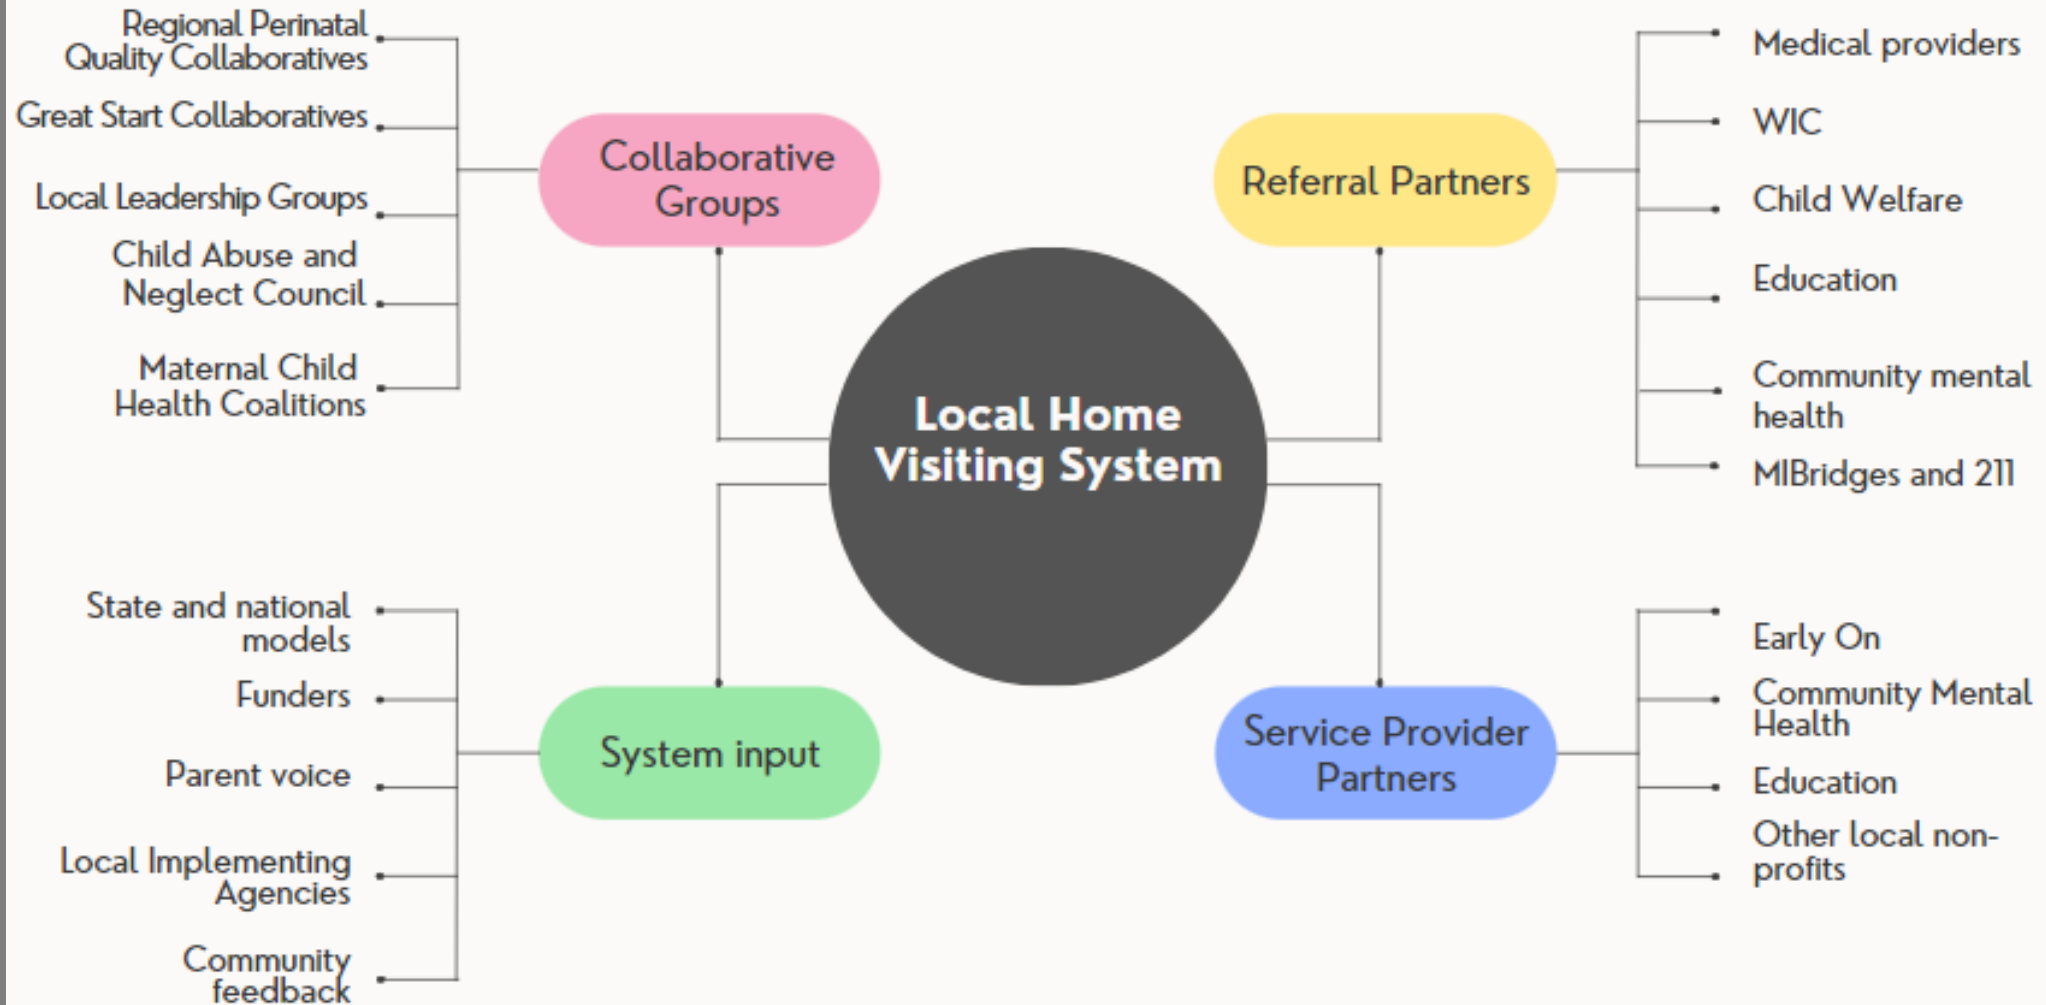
Regional Perinatal Quality Collaboratives

Great Start Collaboratives

Local Leadership Groups

Child Abuse and Neglect Council

Maternal Child Health Coalitions

Collaborative Groups

Referral Partners

Medical providers

WIC

Child Welfare

Education

Community mental health

MIBridges and 211

Local Home Visiting System

State and national models

Funders

Parent voice

Local Implementing Agencies

Community feedback

System input

Service Provider Partners

Early On

Community Mental Health

Education

Other local non-profits